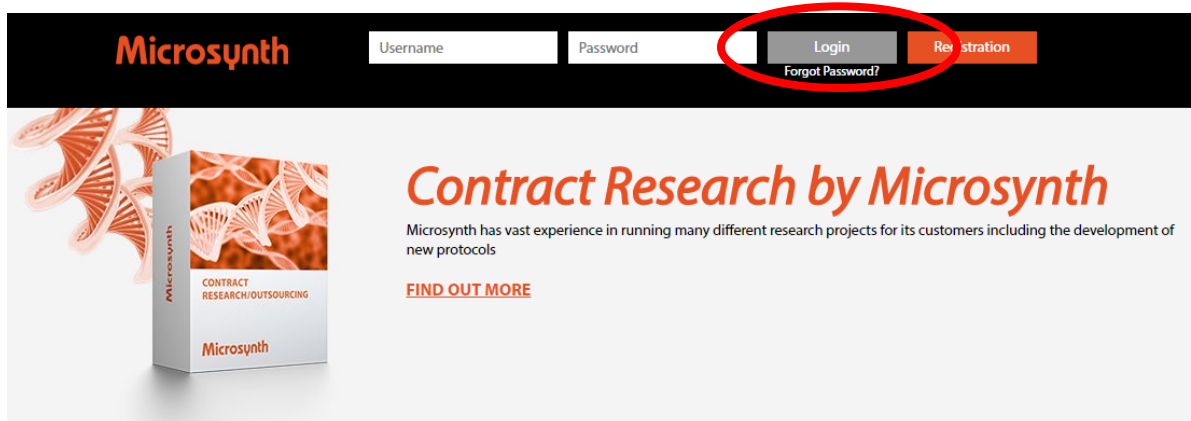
Microsynth

Username

Password

Login

Forgot Password?

Registration

Microsynth

CONTRACT RESEARCH/OUTSOURCING

Microsynth

Contract Research by Microsynth

Microsynth has vast experience in running many different research projects for its customers including the development of new protocols

FIND OUT MORE